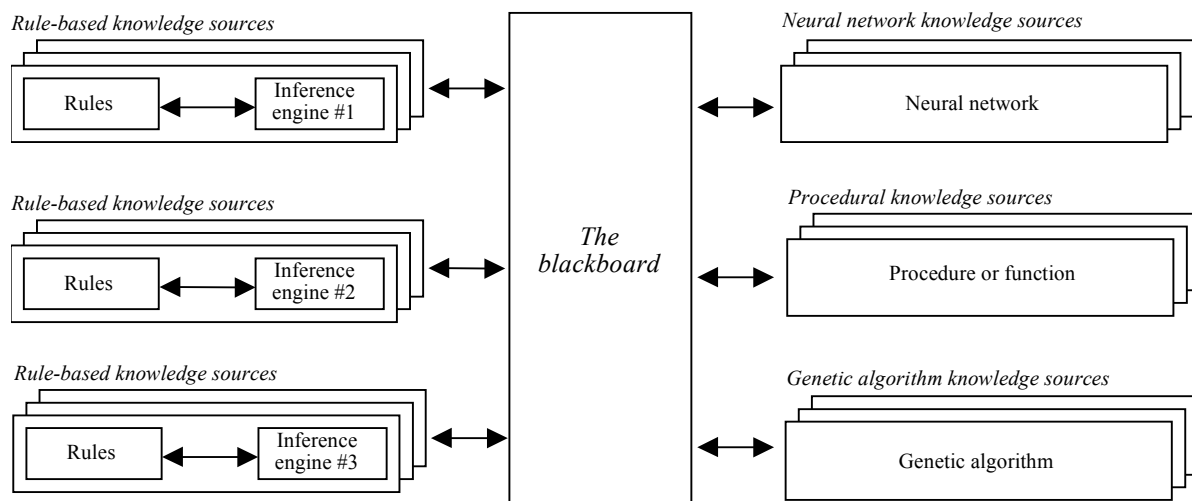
Rule-based knowledge sources

Rules

Inference engine #1

Rule-based knowledge sources

Rules

Inference engine #2

Rule-based knowledge sources

Rules

Inference engine #3

The blackboard

Neural network knowledge sources

Neural network

Procedural knowledge sources

Procedure or function

Genetic algorithm knowledge sources

Genetic algorithm